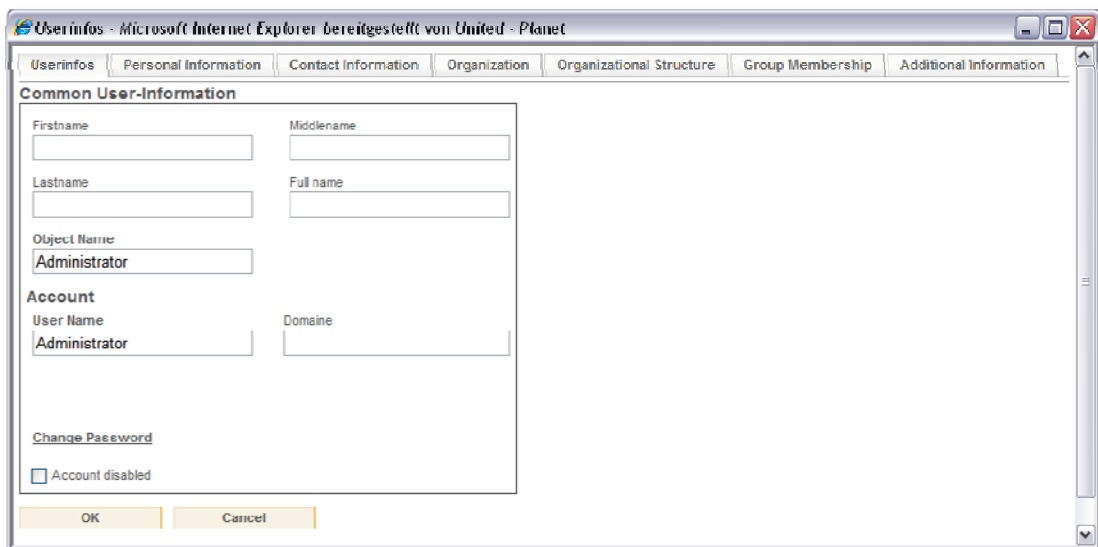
Userinfos - Microsoft Internet Explorer bereitgestellt von United - Planet

Userinfos | Personal Information | Contact Information | Organization | Organizational Structure | Group Membership | Additional Information

Common User-Information

Firstname

Middlename

Lastname

Full name

Object Name

Administrator

Account

User Name

Administrator

Domaine

Change Password

Account disabled

OK

Cancel